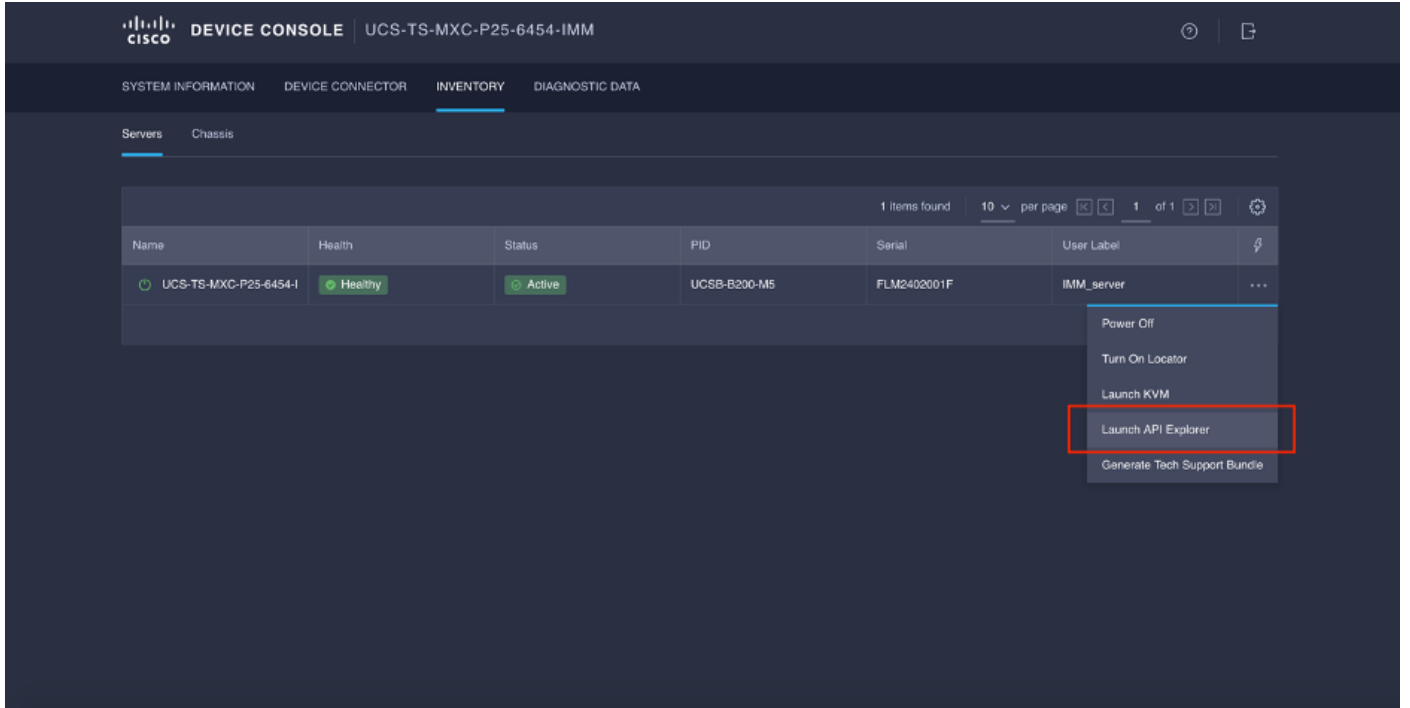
cisco DEVICE CONSOLE | UCS-TS-MXC-P25-6454-IMM

SYSTEM INFORMATION DEVICE CONNECTOR INVENTORY DIAGNOSTIC DATA

Servers Chassis

1 items found 10 per page 1 of 1

| Name | Health | Status | PID | Serial | User Label |
|---|---|---|---|---|---|
| UCS-TS-MXC-P25-6454-I | Healthy | Active | UCSB-B200-M5 | FLM2402001F | IMM_server |

Power Off
Turn On Locator
Launch KVM
Launch API Explorer
Generate Tech Support Bundle